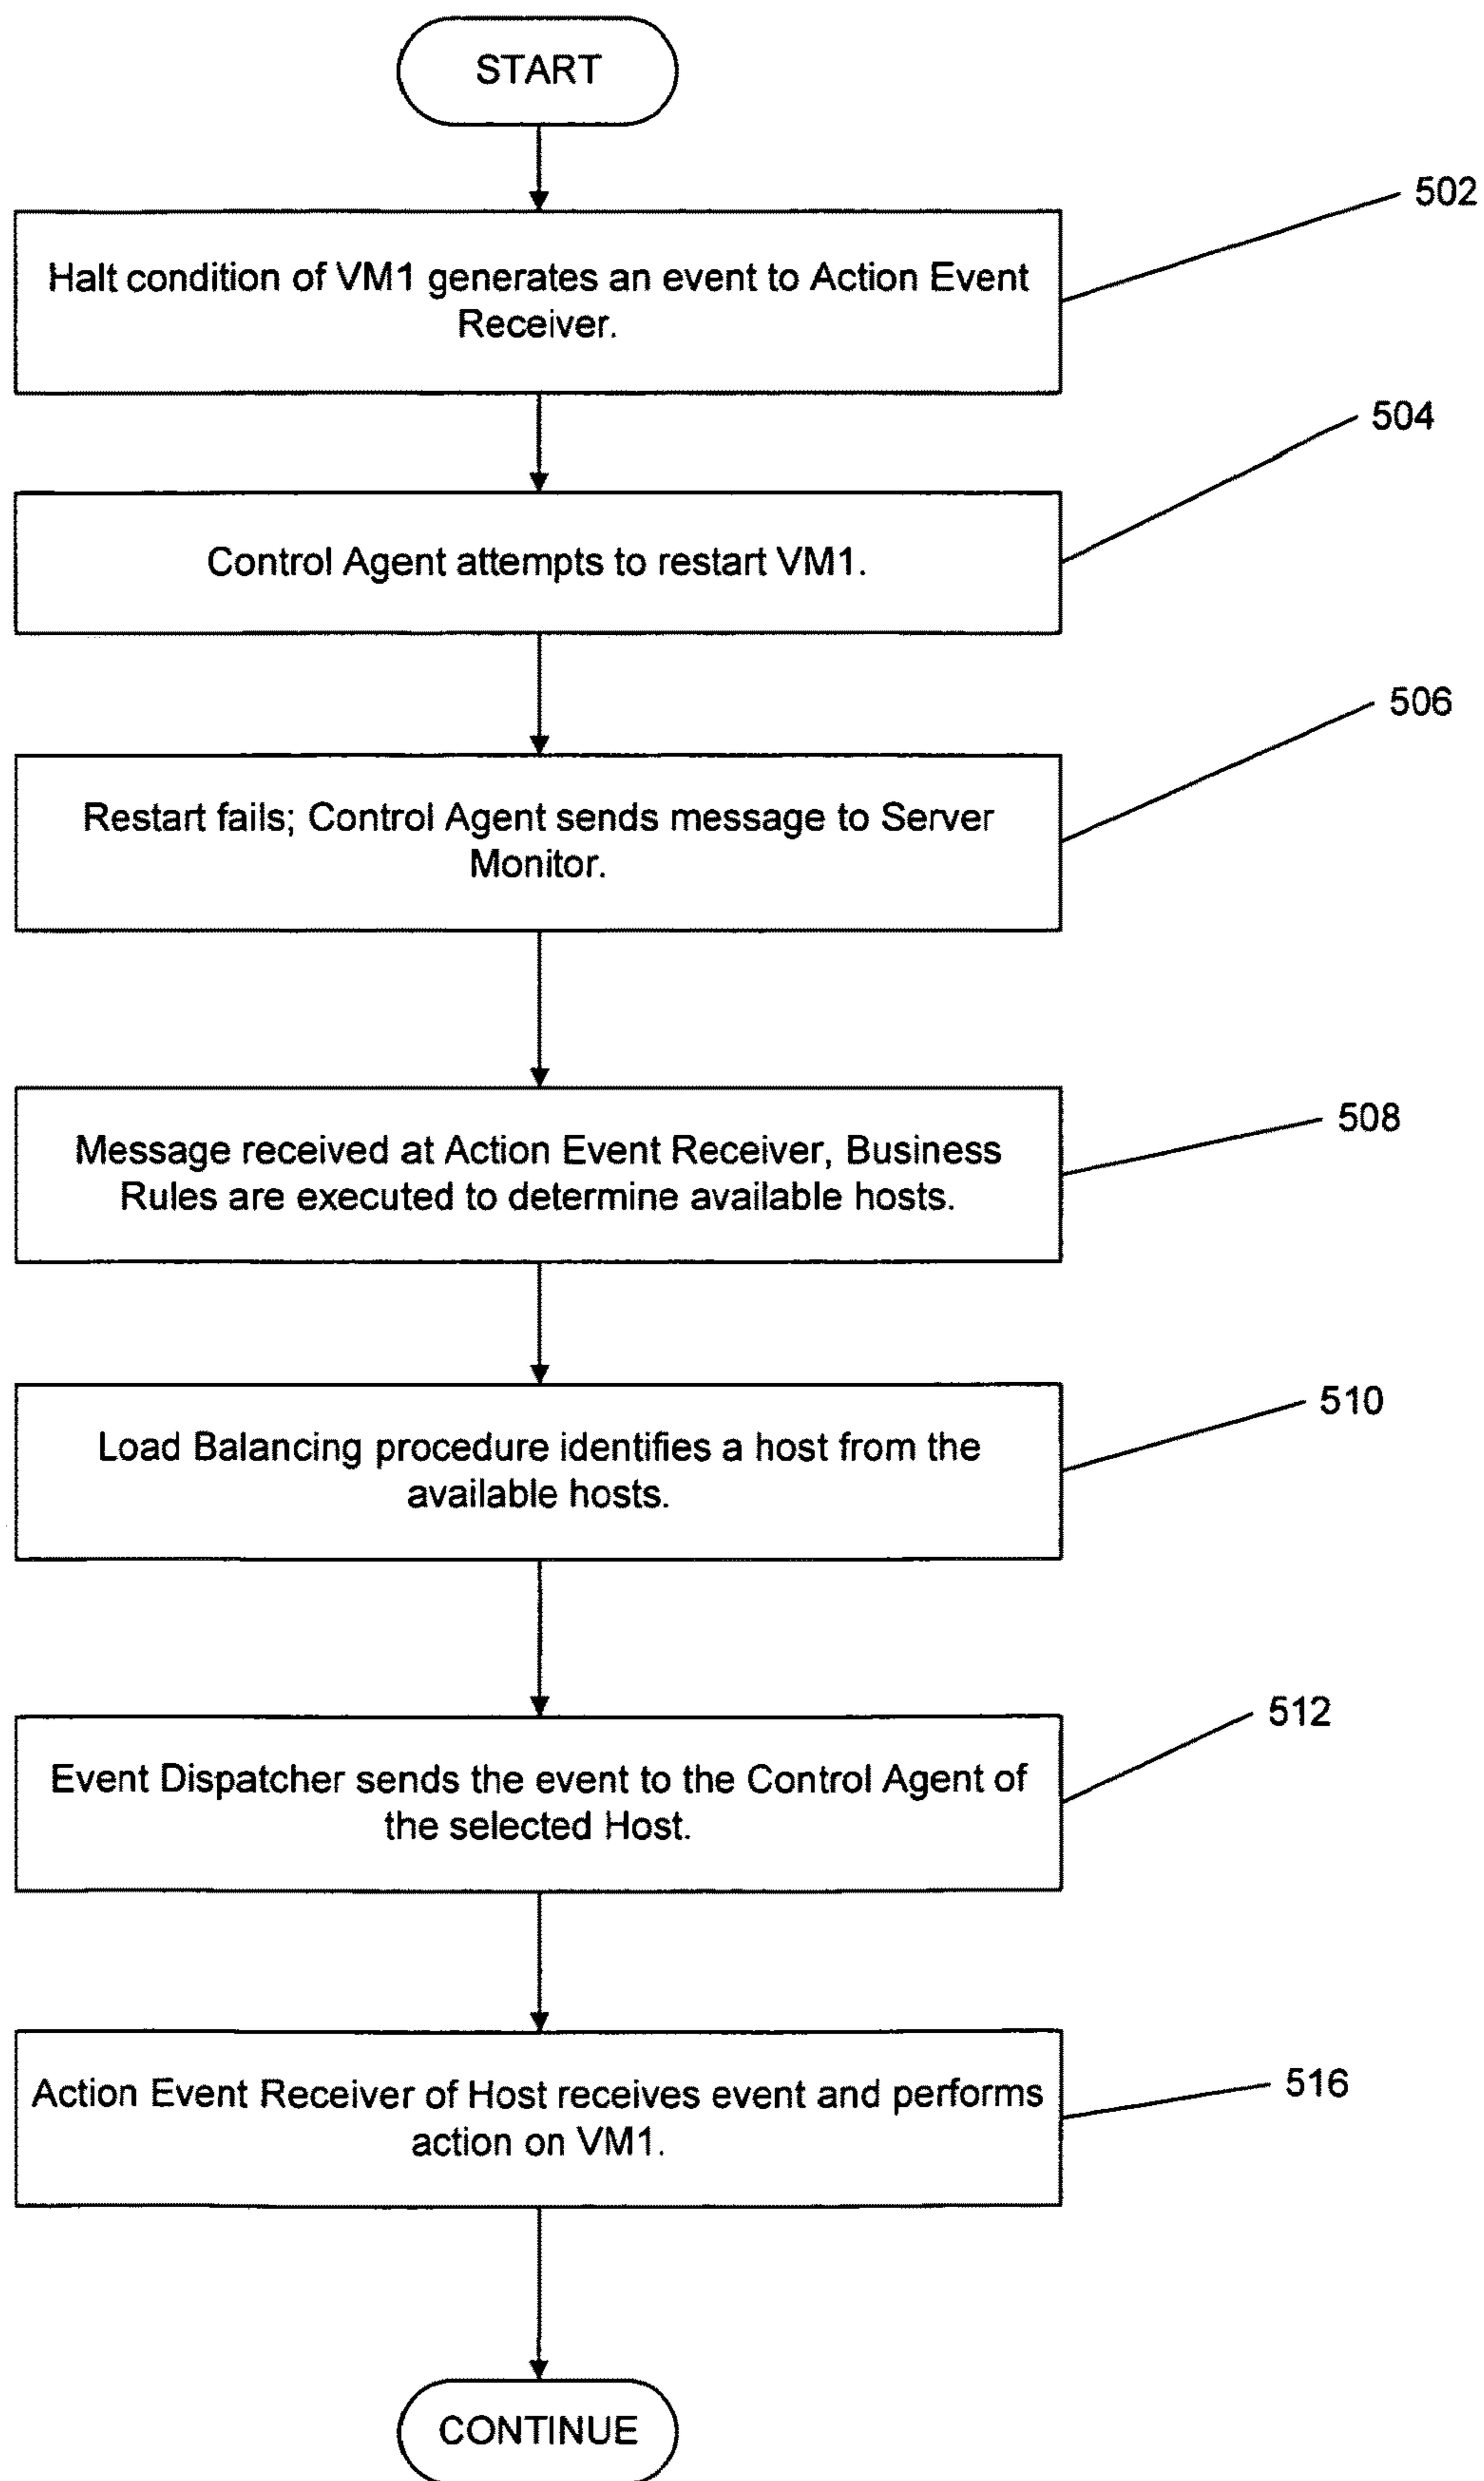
START

502

Halt condition of VM1 generates an event to Action Event Receiver.

504

Control Agent attempts to restart VM1.

506

Restart fails; Control Agent sends message to Server Monitor.

508

Message received at Action Event Receiver, Business Rules are executed to determine available hosts.

510

Load Balancing procedure identifies a host from the available hosts.

512

Event Dispatcher sends the event to the Control Agent of the selected Host.

516

Action Event Receiver of Host receives event and performs action on VM1.

CONTINUE